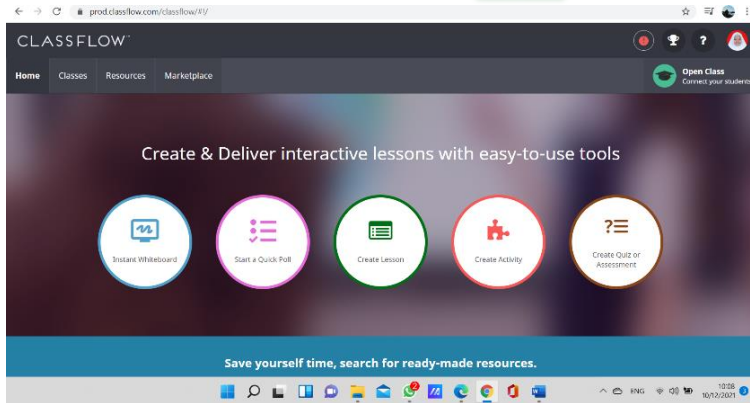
prod.classflow.com/classflow/#/

CLASSFLOW™

?

Home Classes Resources Marketplace

Open Class
Connect your students

Create & Deliver interactive lessons with easy-to-use tools

Instant Whiteboard

Start a Quick Poll

Create Lesson

Create Activity

Create Quiz or Assessment

Save yourself time, search for ready-made resources.

2

ENG

10:08
10/12/2021